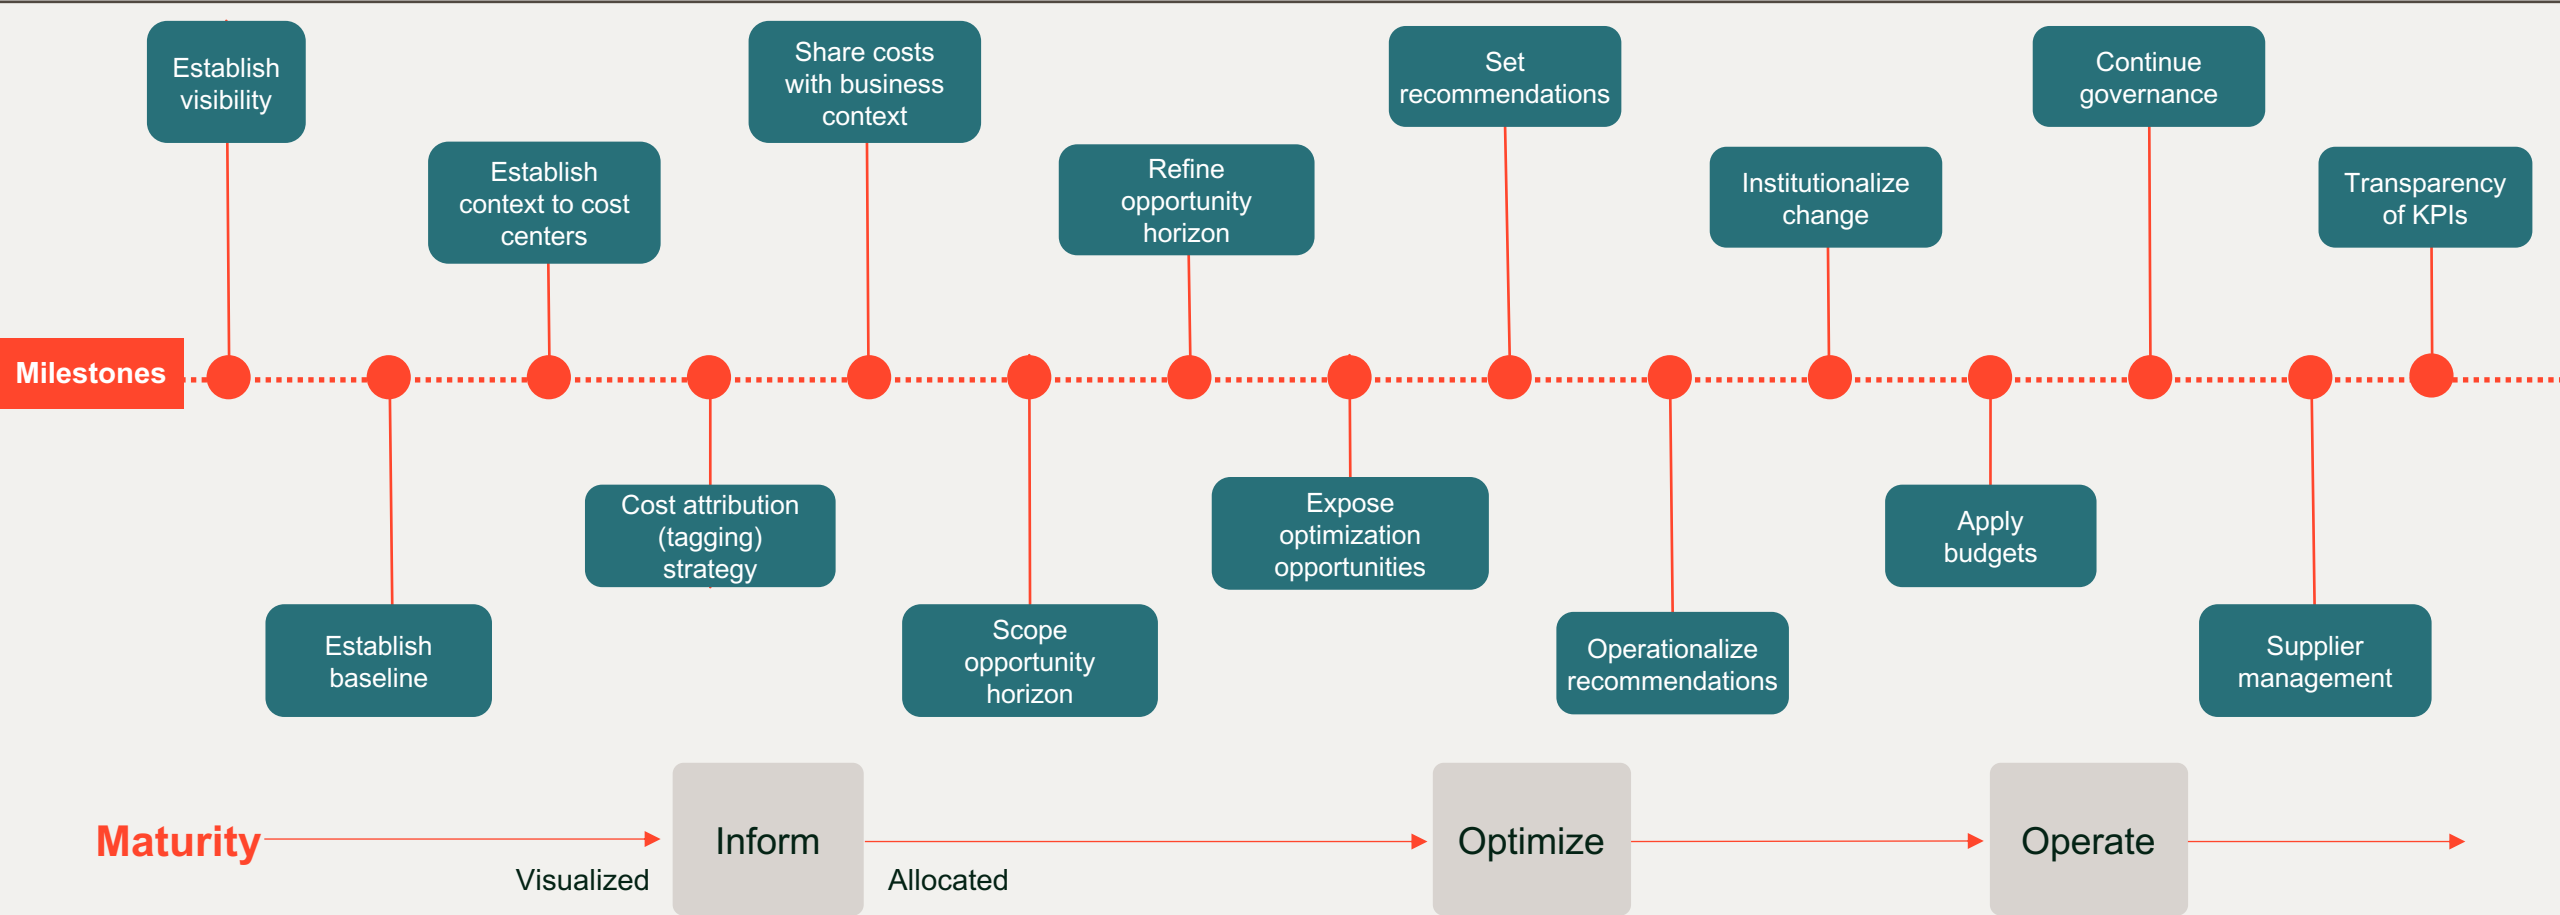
Establish visibility

Establish context to cost centers

Share costs with business context

Refine opportunity horizon

Set recommendations

Institutionalize change

Continue governance

Transparency of KPIs

Milestones

Establish baseline

Cost attribution (tagging) strategy

Scope opportunity horizon

Expose optimization opportunities

Operationalize recommendations

Apply budgets

Supplier management

Maturity

Visualized

Inform

Allocated

Optimize

Operate